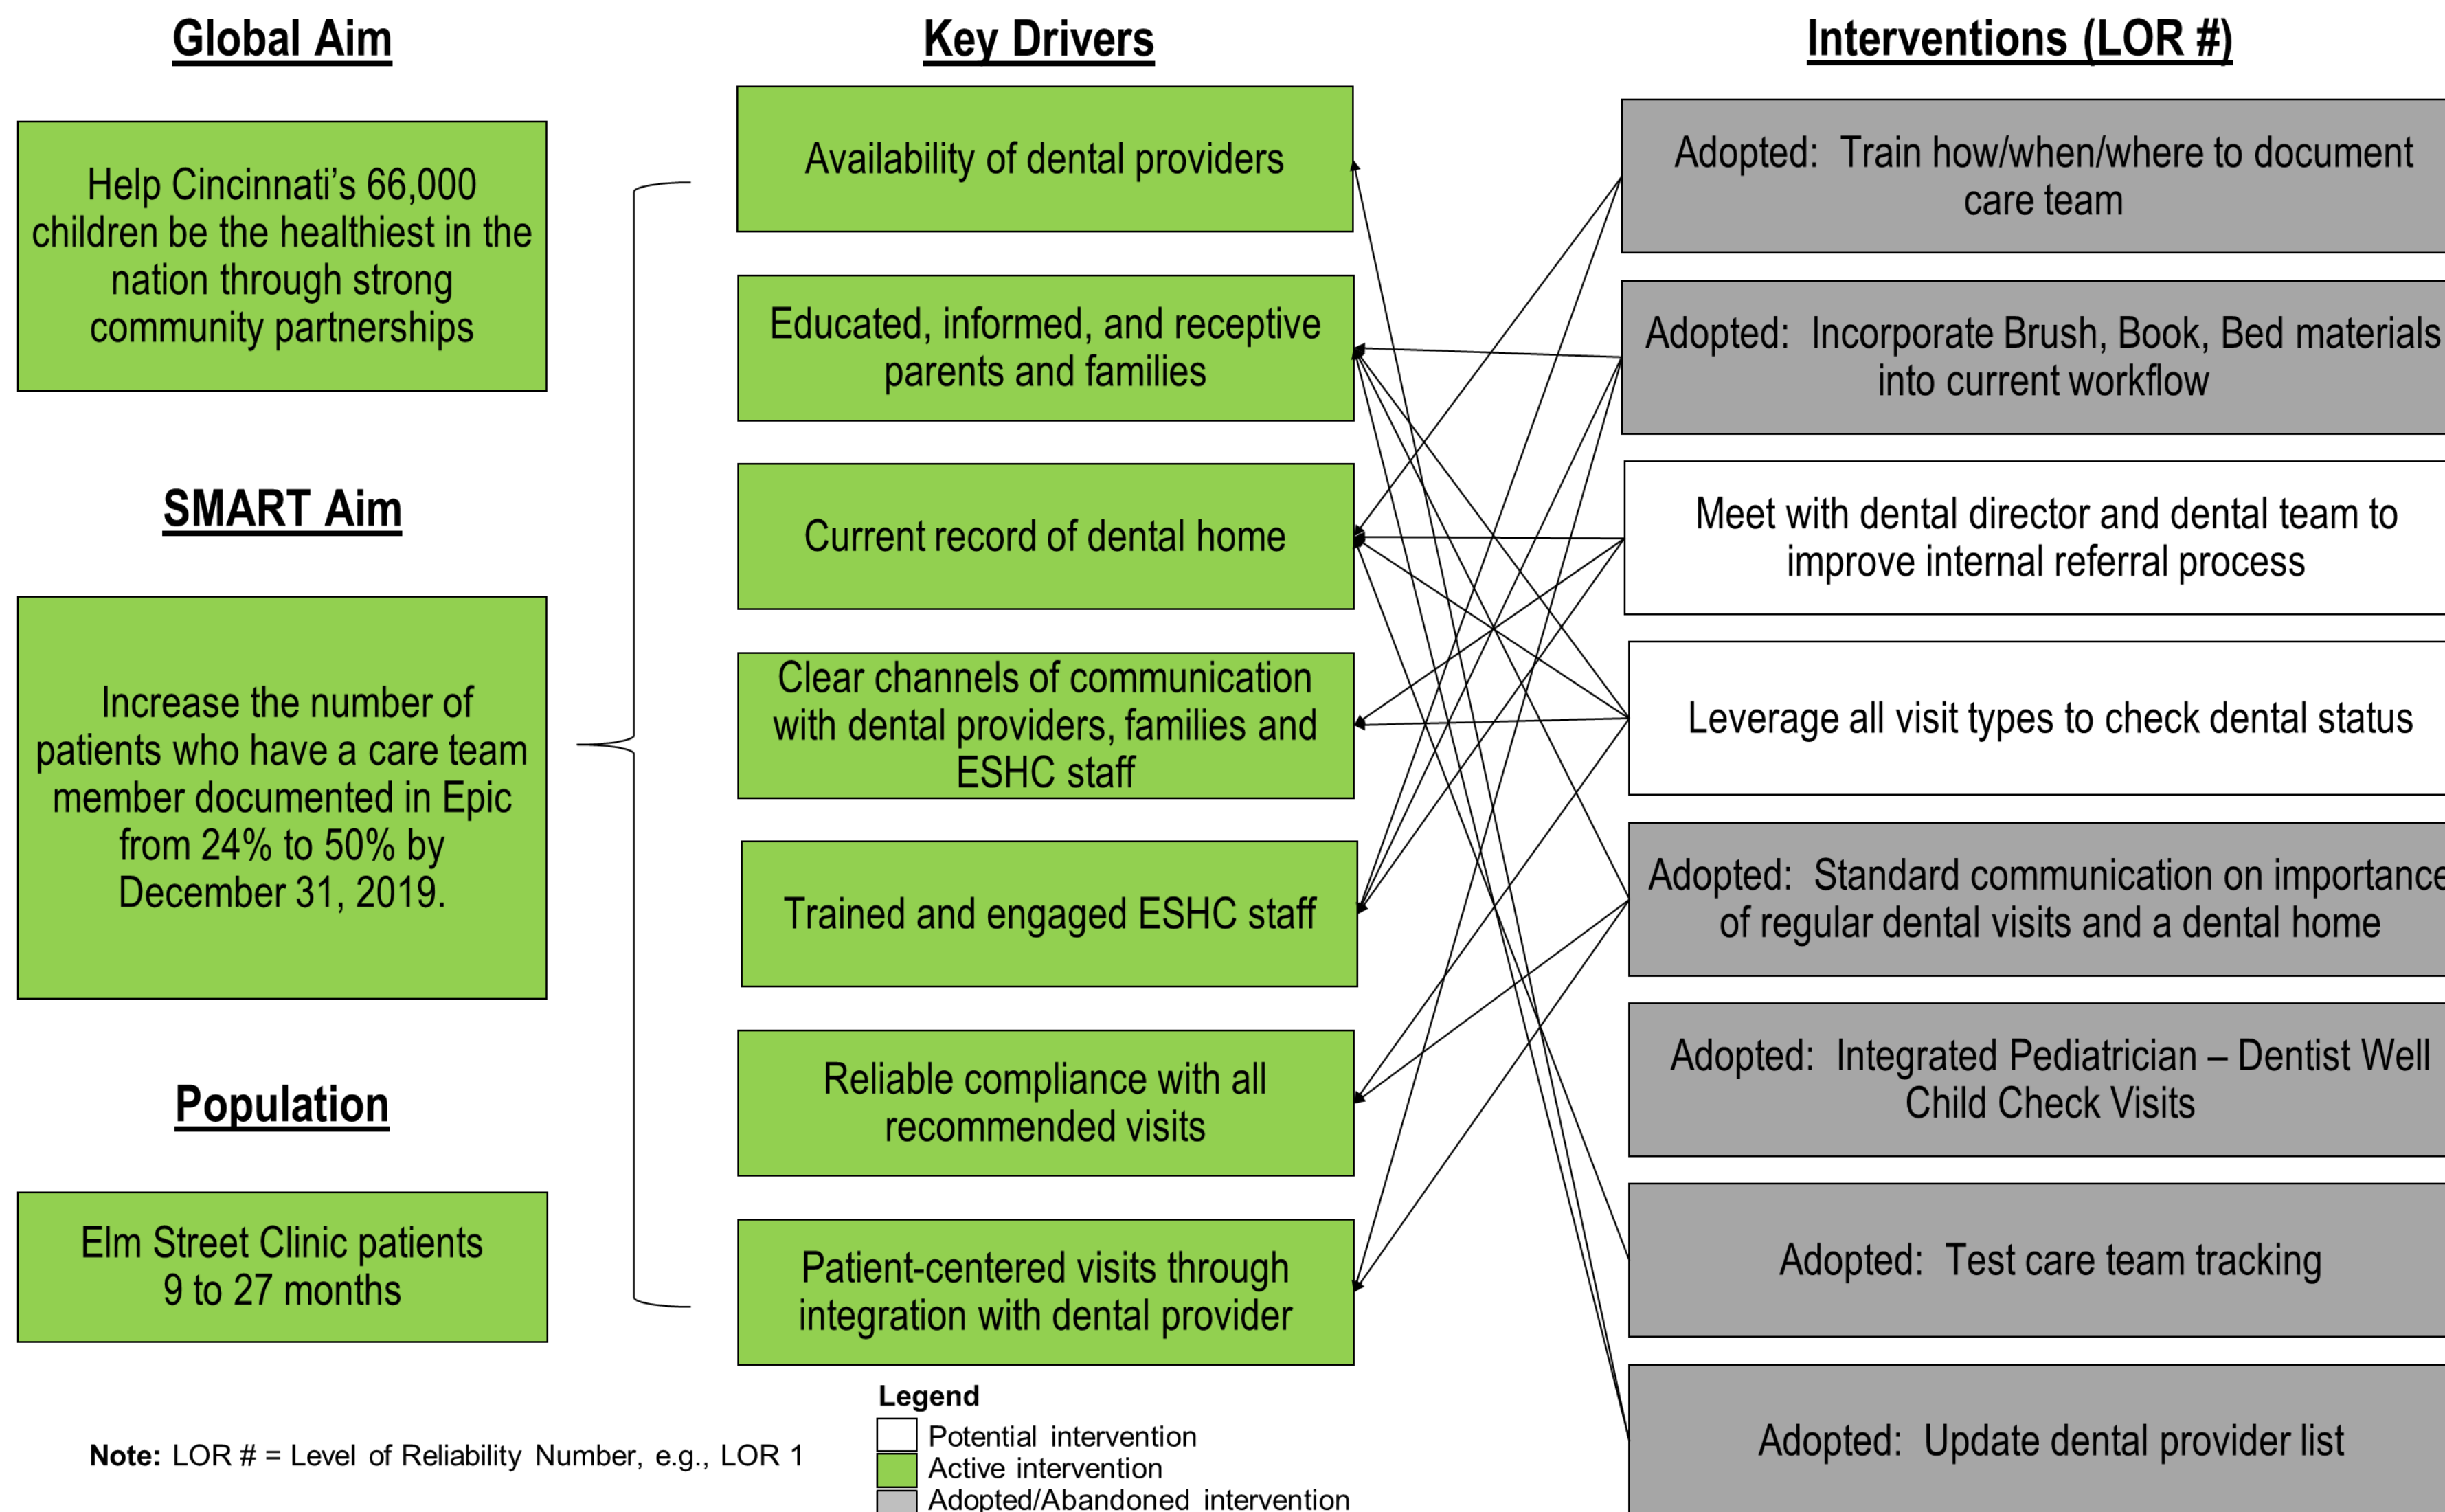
Global Aim

Help Cincinnati's 66,000 children be the healthiest in the nation through strong community partnerships

SMART Aim

Increase the number of patients who have a care team member documented in Epic from 24% to 50% by December 31, 2019.

Population

Elm Street Clinic patients 9 to 27 months

Key Drivers

Availability of dental providers

Educated, informed, and receptive parents and families

Current record of dental home

Clear channels of communication with dental providers, families and ESHC staff

Trained and engaged ESHC staff

Reliable compliance with all recommended visits

Patient-centered visits through integration with dental provider

Interventions (LOR #)

Adopted: Train how/when/where to document care team

Adopted: Incorporate Brush, Book, Bed materials into current workflow

Meet with dental director and dental team to improve internal referral process

Leverage all visit types to check dental status

Adopted: Standard communication on importance of regular dental visits and a dental home

Adopted: Integrated Pediatrician – Dentist Well Child Check Visits

Adopted: Test care team tracking

Adopted: Update dental provider list

Note: LOR # = Level of Reliability Number, e.g., LOR 1

Legend
Potential intervention
Active intervention
Adopted/Abandoned intervention